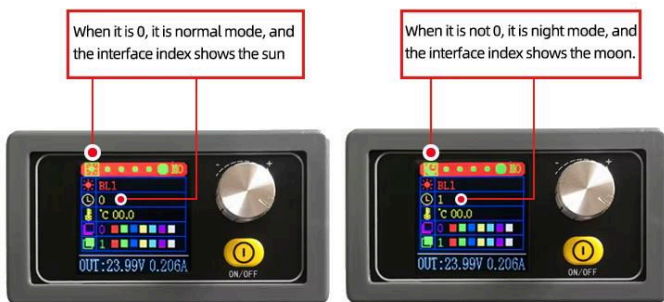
When it is 0, it is normal mode, and the interface index shows the sun

When it is not 0, it is night mode, and the interface index shows the moon.

M0
BL1
0
°C 00.0
0
1
OUT:23.99V 0.206A
ON/OFF

M0
BL1
1
°C 00.0
0
1
OUT:23.99V 0.206A
ON/OFF